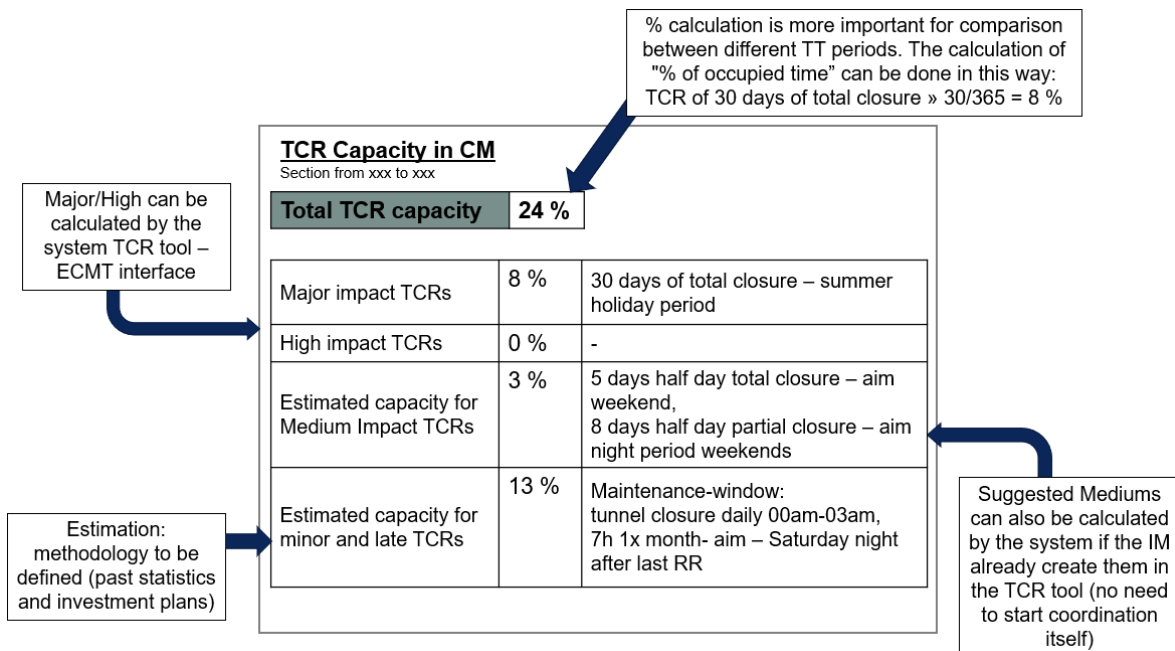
% calculation is more important for comparison between different TT periods. The calculation of "% of occupied time" can be done in this way: TCR of 30 days of total closure » 30/365 = 8 %

Major/High can be calculated by the system TCR tool – ECMT interface

**TCR Capacity in CM**
Section from xxx to xxx

| Total TCR capacity | 24 % |
|---|---|

| | | |
|---|---|---|
| Major impact TCRs | 8 % | 30 days of total closure – summer holiday period |
| High impact TCRs | 0 % | - |
| Estimated capacity for Medium Impact TCRs | 3 % | 5 days half day total closure – aim weekend, 8 days half day partial closure – aim night period weekends |
| Estimated capacity for minor and late TCRs | 13 % | Maintenance-window: tunnel closure daily 00am-03am, 7h 1x month- aim – Saturday night after last RR |

Estimation: methodology to be defined (past statistics and investment plans)

Suggested Mediums can also be calculated by the system if the IM already create them in the TCR tool (no need to start coordination itself)